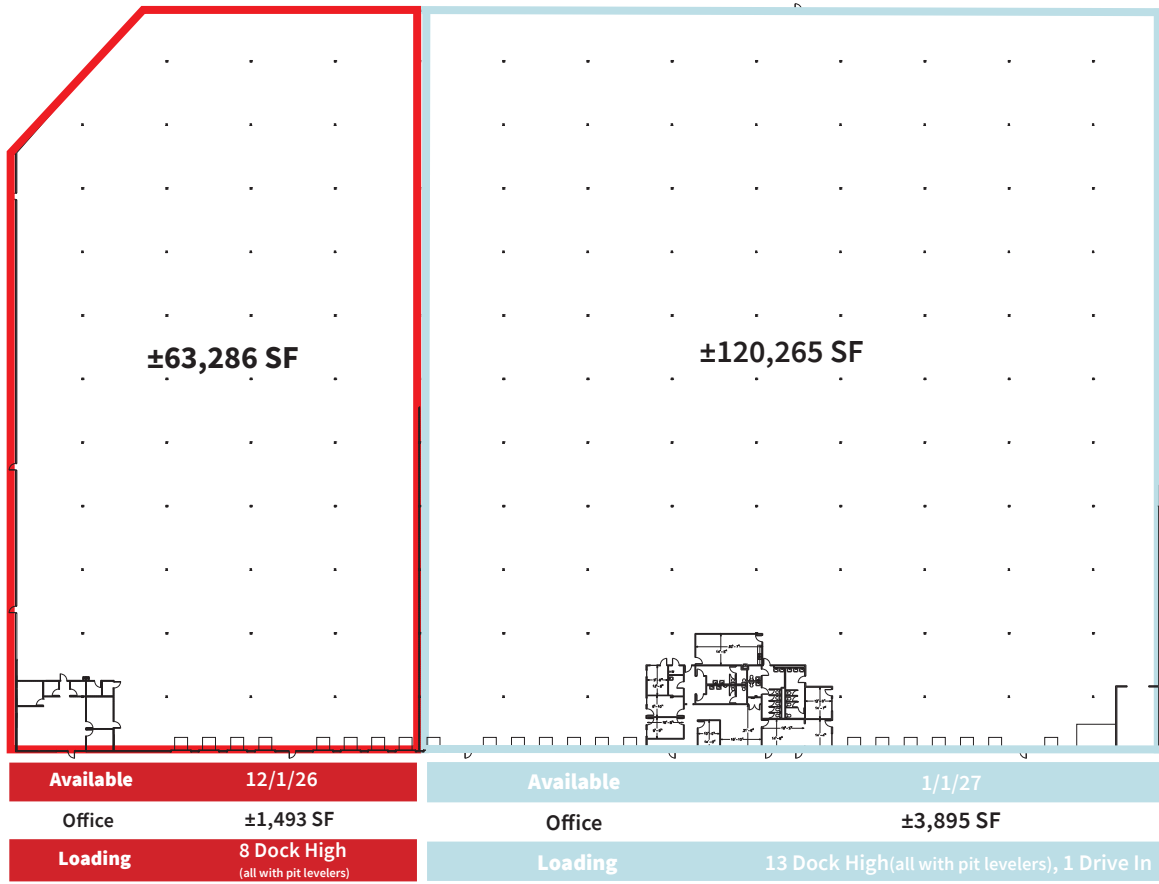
±63,286 SF

±120,265 SF

| Available | 12/1/26 |
|---|---|
| Office | ±1,493 SF |
| Loading | 8 Dock High (all with pit levelers) |

| Available | 1/1/27 |
|---|---|
| Office | ±3,895 SF |
| Loading | 13 Dock High(all with pit levelers), 1 Drive In |